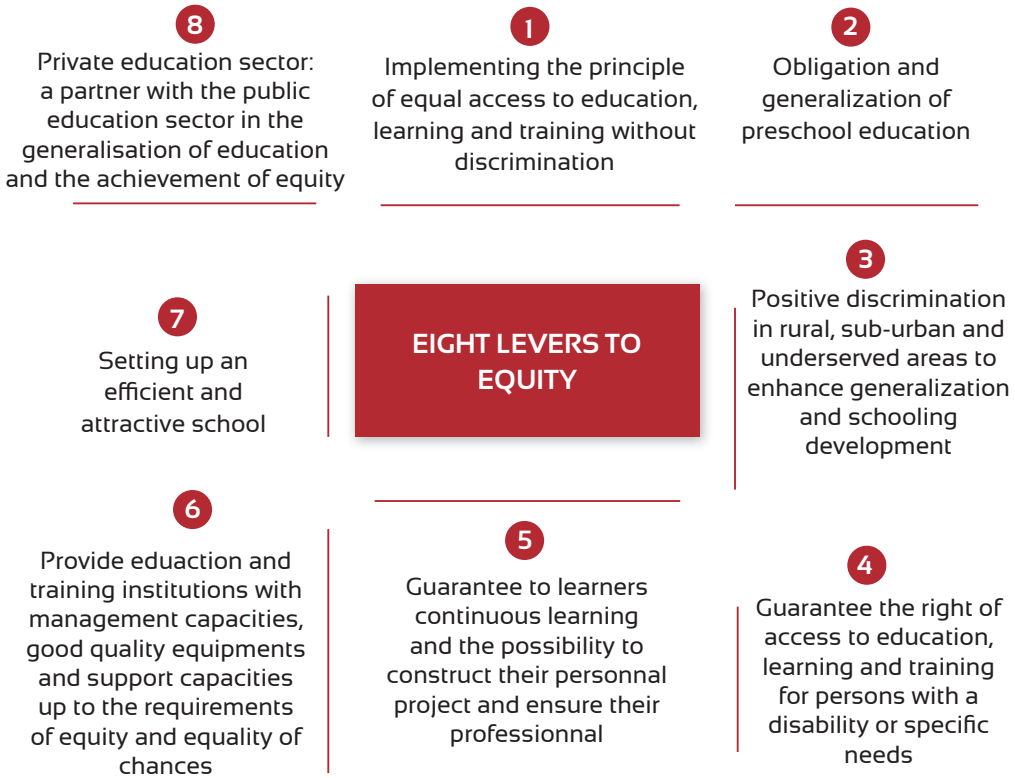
8
Private education sector: a partner with the public education sector in the generalisation of education and the achievement of equity

1
Implementing the principle of equal access to education, learning and training without discrimination

2
Obligation and generalization of preschool education

7
Setting up an efficient and attractive school

EIGHT LEVERS TO EQUITY

3
Positive discrimination in rural, sub-urban and underserved areas to enhance generalization and schooling development

6
Provide eduaction and training institutions with management capacities, good quality equipments and support capacities up to the requirements of equity and equality of chances

5
Guarantee to learners continuous learning and the possibility to construct their personnal project and ensure their professionnal

4
Guarantee the right of access to education, learning and training for persons with a disability or specific needs